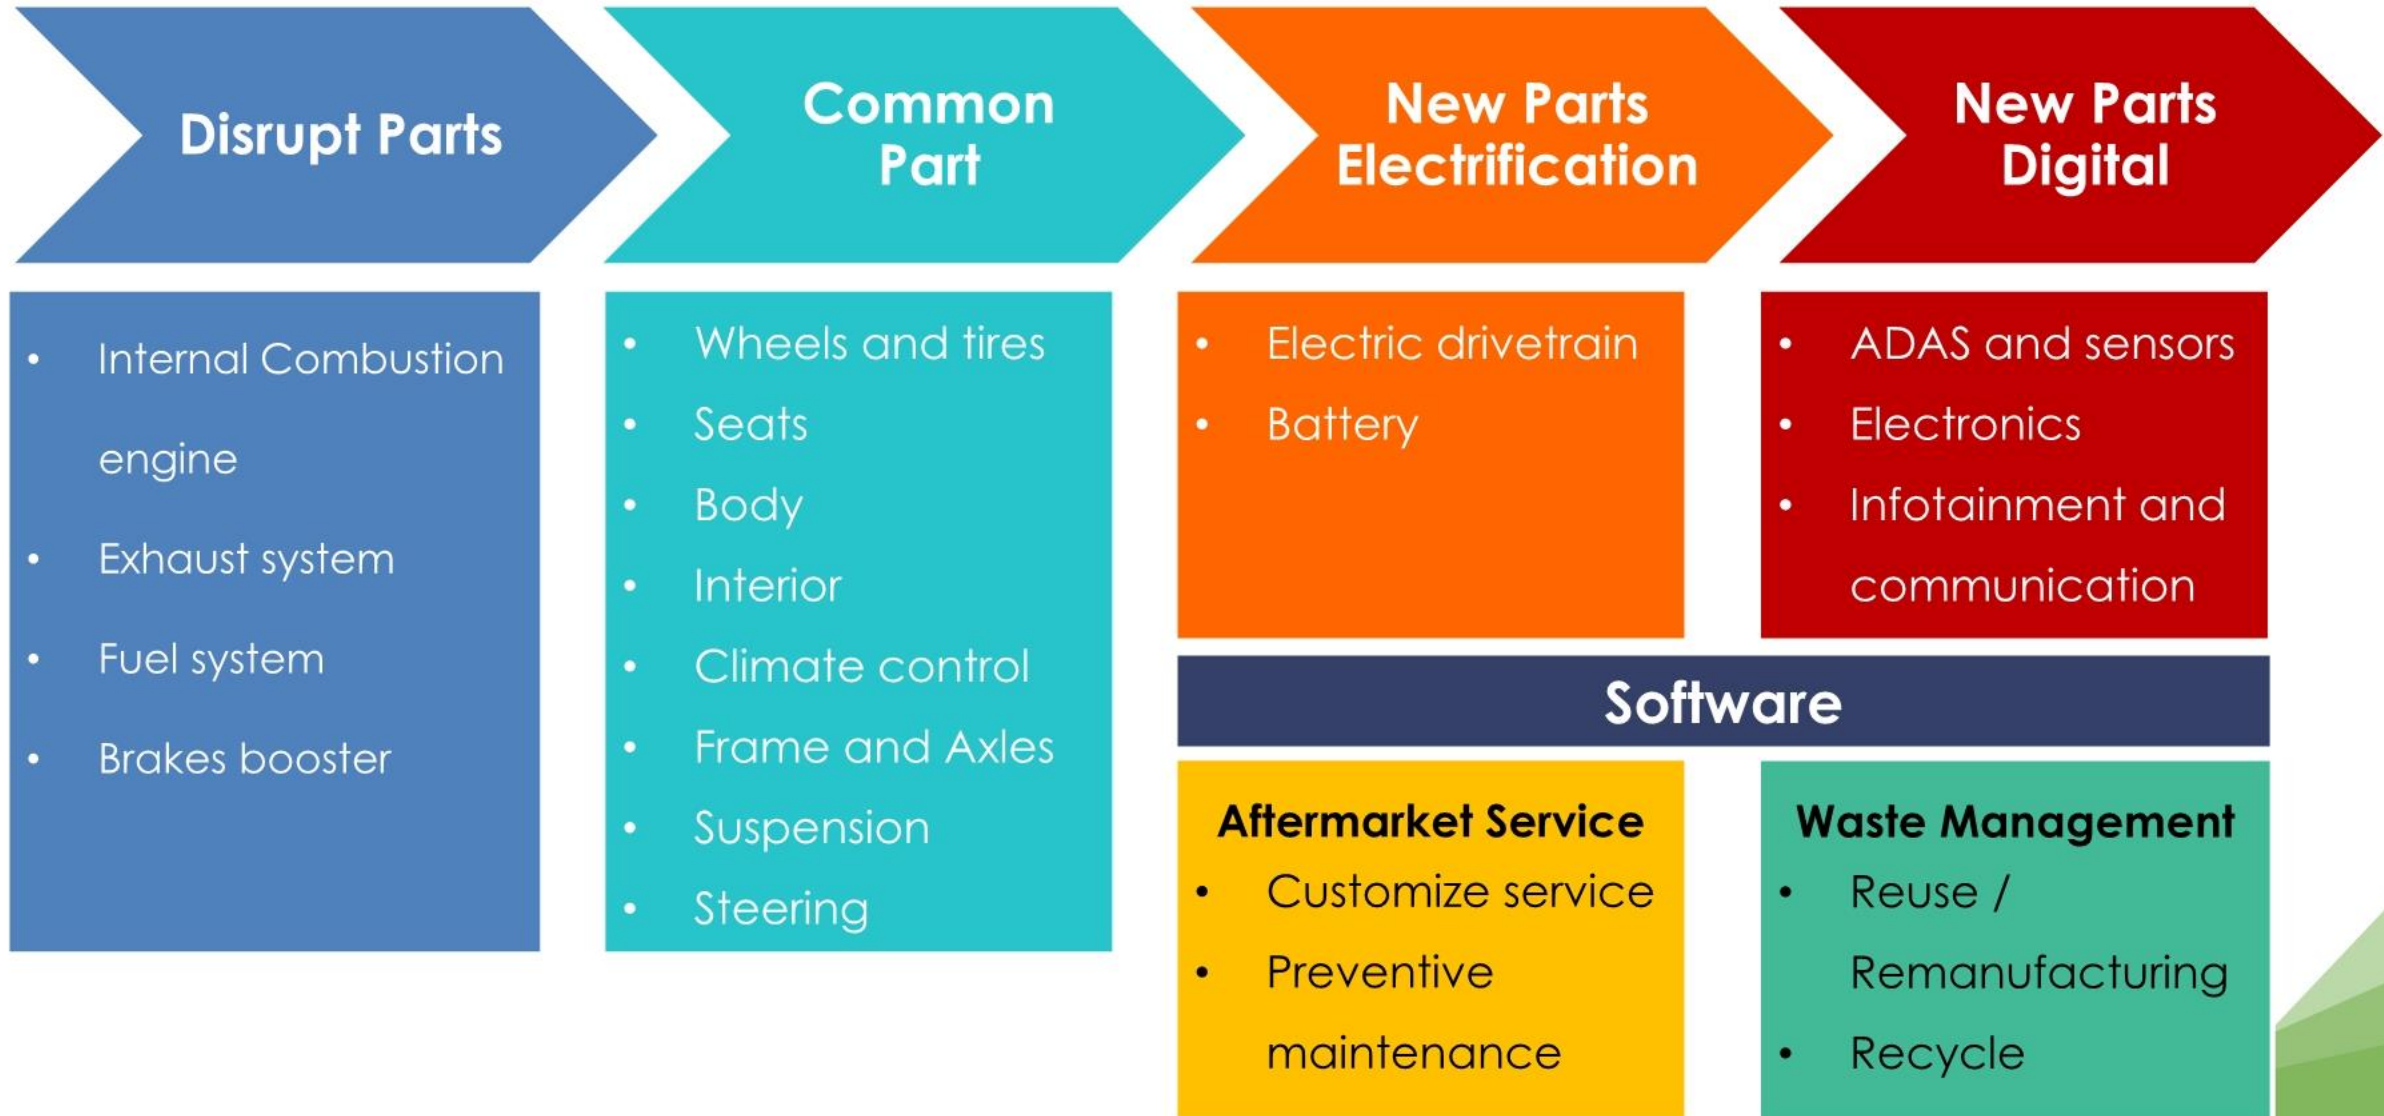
Disrupt Parts

Common Part

New Parts Electrification

New Parts Digital

- Internal Combustion engine
- Exhaust system
- Fuel system
- Brakes booster

- Wheels and tires
- Seats
- Body
- Interior
- Climate control
- Frame and Axles
- Suspension
- Steering

- Electric drivetrain
- Battery

- ADAS and sensors
- Electronics
- Infotainment and communication

Software

Aftermarket Service
- Customize service
- Preventive maintenance

Waste Management
- Reuse / Remanufacturing
- Recycle